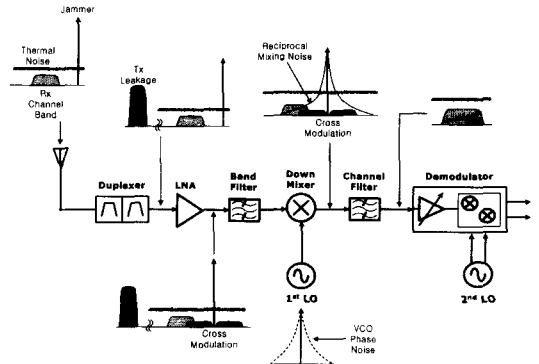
Jammer

Thermal Noise

Rx Channel Band

Tx Leakage

Reciprocal Mixing Noise

Cross Modulation

Duplexer

LNA

Band Filter

Down Mixer

Channel Filter

Demodulator

Cross Modulation

1st LO

2nd LO

VCO Phase Noise